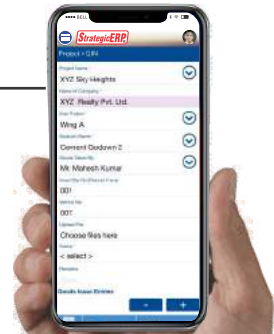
••••• BELL
StrategicERP
Project > GIN
Project Name
XYZ Sky Heights
Name of Company
XYZ Realty Pvt. Ltd.
Sub Project
Wing A
Godown Name
Cement Godown 2
Issue Slip By
Mr. Mahesh Kumar
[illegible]
001
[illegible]
007
Upload File
Choose files here
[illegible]
< select >
Remarks
Goods Issue Entries
–
+